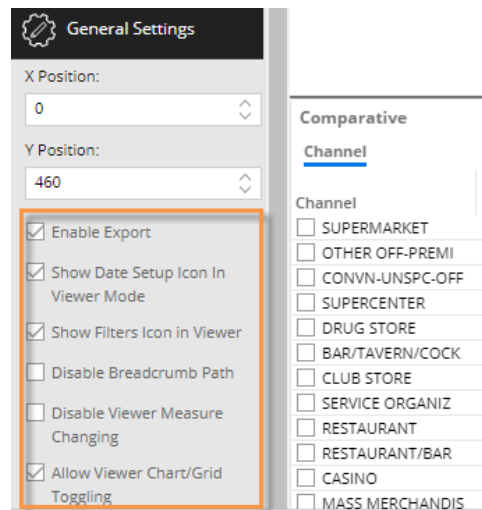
General Settings

X Position:

0

Y Position:

460

Enable Export

Show Date Setup Icon In Viewer Mode

Show Filters Icon in Viewer

Disable Breadcrumb Path

Disable Viewer Measure Changing

Allow Viewer Chart/Grid Toggling

Comparative

Channel

Channel

SUPERMARKET

OTHER OFF-PREMI

CONVN-UNSPC-OFF

SUPERCENTER

DRUG STORE

BAR/TAVERN/COCK

CLUB STORE

SERVICE ORGANIZ

RESTAURANT

RESTAURANT/BAR

CASINO

MASS MERCHANDIS